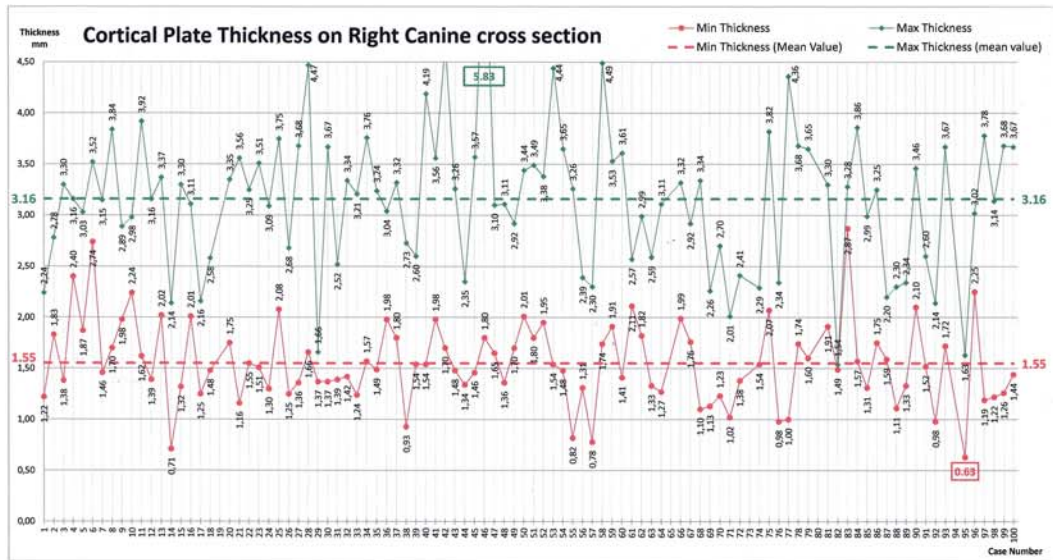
Thickness mm

Cortical Plate Thickness on Right Canine cross section

Min Thickness
Max Thickness
Min Thickness (Mean Value)
Max Thickness (mean value)

4,50
4,00
3,50
3,00
2,50
2,00
1,50
1,00
0,50
0,00

3.16
3.16
1.55
1.55

5.83
0.63

2,24 2,78 3,30 3,16 3,03 3,52 3,15 3,84 2,89 2,98 3,92 3,16 3,37 2,14 3,30 3,11 2,16 2,58 3,35 3,56 3,29 3,51 3,09 3,75 2,68 3,68 4,47 1,66 3,67 2,52 3,34 3,21 3,76 3,24 3,04 3,32 2,73 2,60 4,19 3,56 3,26 2,35 3,57 3,10 3,11 2,92 3,44 3,49 3,38 4,44 3,65 3,26 2,39 2,30 4,49 3,53 3,61 2,57 2,99 2,59 3,11 3,32 2,92 3,34 2,26 2,70 2,01 2,41 2,29 3,82 2,34 4,36 3,68 3,65 3,30 1,64 3,28 3,86 2,99 3,25 2,20 2,30 2,34 3,46 2,60 2,14 3,67 1,63 3,02 3,78 3,14 3,68 3,67

1,22 1,83 1,38 2,40 1,87 2,74 1,46 1,70 1,98 2,24 1,39 2,02 0,71 1,32 2,01 1,25 1,48 1,75 1,16 1,55 1,51 1,30 2,08 1,25 1,36 1,62 1,37 1,37 1,39 1,42 1,24 1,57 1,49 1,98 1,80 0,93 1,54 1,54 1,98 1,70 1,48 1,34 1,46 1,80 1,63 1,36 1,70 2,01 1,80 1,95 1,54 1,48 0,82 1,31 0,78 1,74 1,91 1,41 2,11 1,82 1,33 1,27 1,99 1,76 1,10 1,13 1,23 1,02 1,38 1,54 2,07 0,98 1,00 1,74 1,60 1,91 1,49 2,87 1,57 1,31 1,75 1,59 1,11 1,33 2,10 1,52 0,98 1,72 1,19 1,22 1,26 1,44 2,25

1 2 3 4 5 6 7 8 9 10 11 12 13 14 15 16 17 18 19 20 21 22 23 24 25 26 27 28 29 30 31 32 33 34 35 36 37 38 39 40 41 42 43 44 45 46 47 48 49 50 51 52 53 54 55 56 57 58 59 60 61 62 63 64 65 66 67 68 69 70 71 72 73 74 75 76 77 78 79 80 81 82 83 84 85 86 87 88 89 90 91 92 93 94 95 96 97 98 99 100
Case Number